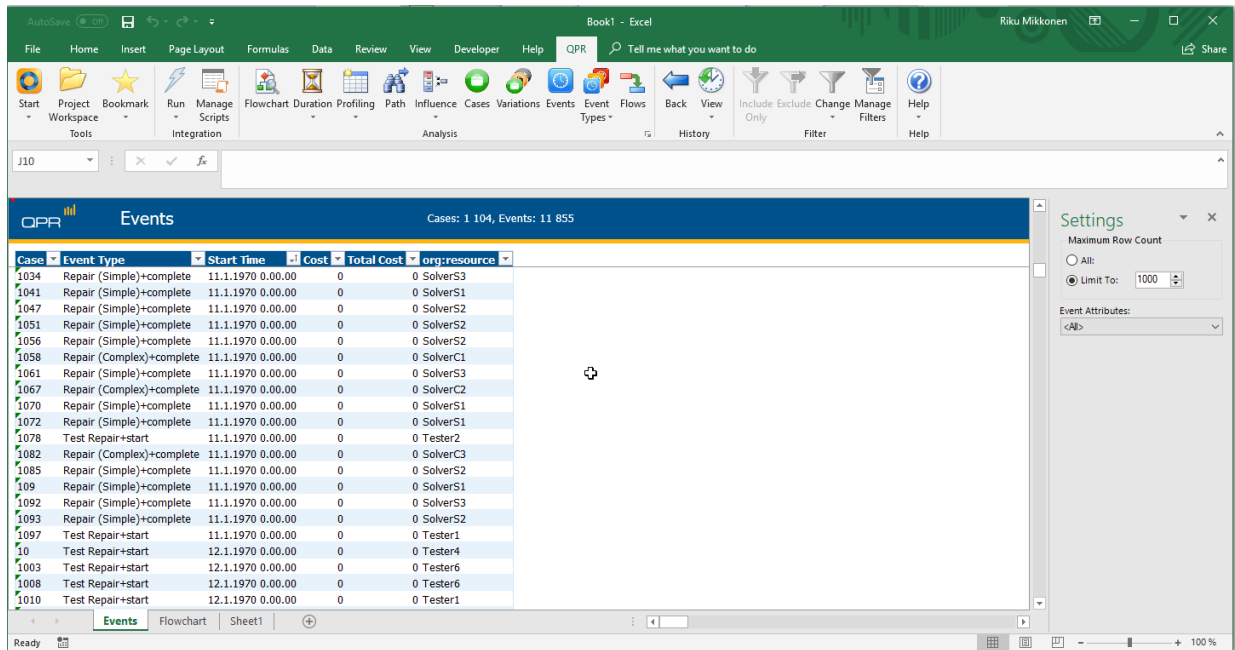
AutoSave Off Book1 - Excel Riku Mikkonen

File Home Insert Page Layout Formulas Data Review View Developer Help QPR Tell me what you want to do Share

Start Project Workspace Bookmark Tools Run Manage Scripts Integration Flowchart Duration Profiling Path Influence Cases Variations Events Event Types Flows Analysis Back View History Include Only Exclude Change Manage Filters Filter Help Help

J10 fx

QPR Events Cases: 1 104, Events: 11 855

| Case | Event Type | Start Time | Cost | Total Cost | org:resource |
|---|---|---|---|---|---|
| 1034 | Repair (Simple)+complete | 11.1.1970 0.00.00 | 0 | 0 | SolverS3 |
| 1041 | Repair (Simple)+complete | 11.1.1970 0.00.00 | 0 | 0 | SolverS1 |
| 1047 | Repair (Simple)+complete | 11.1.1970 0.00.00 | 0 | 0 | SolverS2 |
| 1051 | Repair (Simple)+complete | 11.1.1970 0.00.00 | 0 | 0 | SolverS2 |
| 1056 | Repair (Simple)+complete | 11.1.1970 0.00.00 | 0 | 0 | SolverS2 |
| 1058 | Repair (Complex)+complete | 11.1.1970 0.00.00 | 0 | 0 | SolverC1 |
| 1061 | Repair (Simple)+complete | 11.1.1970 0.00.00 | 0 | 0 | SolverS3 |
| 1067 | Repair (Complex)+complete | 11.1.1970 0.00.00 | 0 | 0 | SolverC2 |
| 1070 | Repair (Simple)+complete | 11.1.1970 0.00.00 | 0 | 0 | SolverS1 |
| 1072 | Repair (Simple)+complete | 11.1.1970 0.00.00 | 0 | 0 | SolverS1 |
| 1078 | Test Repair+start | 11.1.1970 0.00.00 | 0 | 0 | Tester2 |
| 1082 | Repair (Complex)+complete | 11.1.1970 0.00.00 | 0 | 0 | SolverC3 |
| 1085 | Repair (Simple)+complete | 11.1.1970 0.00.00 | 0 | 0 | SolverS2 |
| 109 | Repair (Simple)+complete | 11.1.1970 0.00.00 | 0 | 0 | SolverS1 |
| 1092 | Repair (Simple)+complete | 11.1.1970 0.00.00 | 0 | 0 | SolverS3 |
| 1093 | Repair (Simple)+complete | 11.1.1970 0.00.00 | 0 | 0 | SolverS2 |
| 1097 | Test Repair+start | 11.1.1970 0.00.00 | 0 | 0 | Tester1 |
| 10 | Test Repair+start | 12.1.1970 0.00.00 | 0 | 0 | Tester4 |
| 1003 | Test Repair+start | 12.1.1970 0.00.00 | 0 | 0 | Tester6 |
| 1008 | Test Repair+start | 12.1.1970 0.00.00 | 0 | 0 | Tester6 |
| 1010 | Test Repair+start | 12.1.1970 0.00.00 | 0 | 0 | Tester1 |

Settings
Maximum Row Count
All:
Limit To: 1000
Event Attributes:
<All>

Events Flowchart Sheet1

Ready 100 %